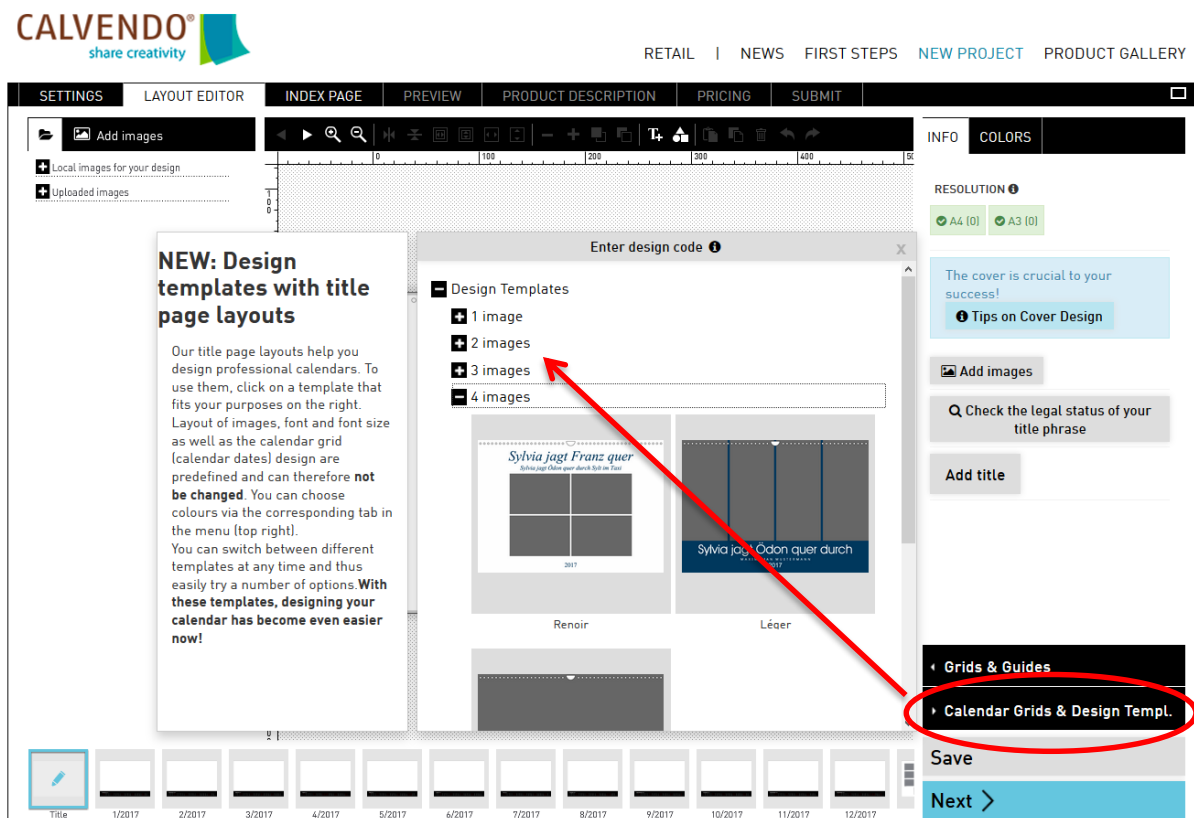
CALVENDO®
share creativity

RETAIL | NEWS FIRST STEPS NEW PROJECT PRODUCT GALLERY

SETTINGS LAYOUT EDITOR INDEX PAGE PREVIEW PRODUCT DESCRIPTION PRICING SUBMIT

Add images

Local images for your design
Uploaded images

0 100 200 300 50

INFO COLORS

RESOLUTION

A4 (0) A3 (0)

The cover is crucial to your success!

Tips on Cover Design

Add images

Check the legal status of your title phrase

Add title

NEW: Design templates with title page layouts

Our title page layouts help you design professional calendars. To use them, click on a template that fits your purposes on the right. Layout of images, font and font size as well as the calendar grid (calendar dates) design are predefined and can therefore **not be changed**. You can choose colours via the corresponding tab in the menu (top right).
You can switch between different templates at any time and thus easily try a number of options.**With these templates, designing your calendar has become even easier now!**

Enter design code

Design Templates
1 image
2 images
3 images
4 images

Sylvia jagt Franz quer
Sylvia jagt Ödon quer durch Sylt im Taxi
2017

Sylvia jagt Ödon quer durch
2017

Renoir Léger

Grids & Guides
Calendar Grids & Design Templ.
Save
Next

Title 1/2017 2/2017 3/2017 4/2017 5/2017 6/2017 7/2017 8/2017 9/2017 10/2017 11/2017 12/2017